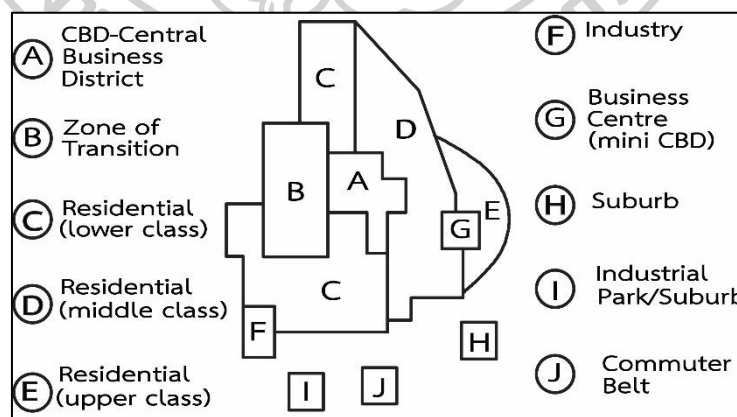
A CBD-Central Business District

B Zone of Transition

C Residential (lower class)

D Residential (middle class)

E Residential (upper class)

C

D

B

A

G

E

C

F

H

I

J

F Industry

G Business Centre (mini CBD)

H Suburb

I Industrial Park/Suburb

J Commuter Belt